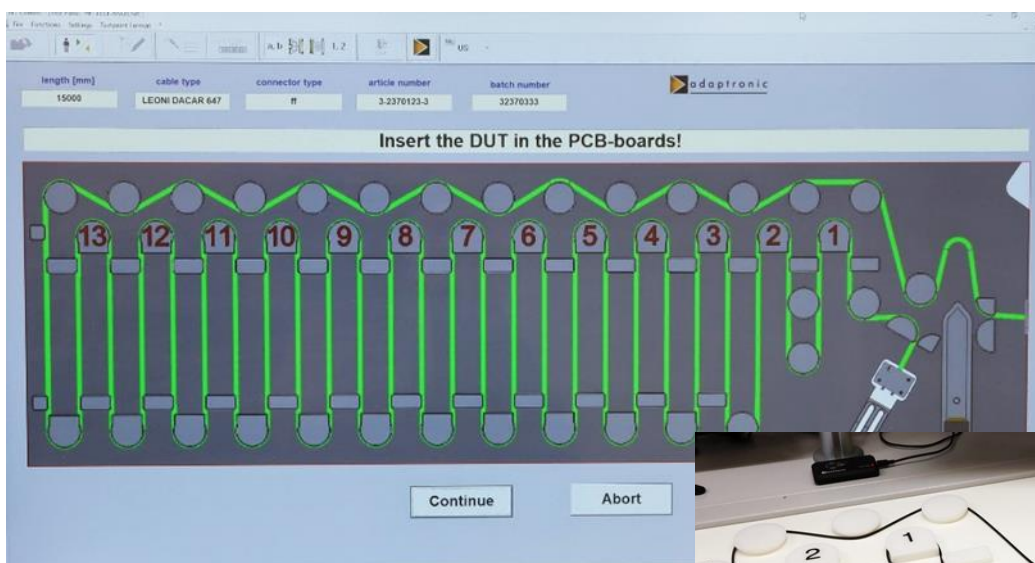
File Functions Settings Transport Language

a, b 1, 2 US

length [mm]
15000

cable type
LEONI DACAR 647

connector type
ff

article number
3-2370123-3

batch number
32370333

adaptronic

Insert the DUT in the PCB-boards!

13 12 11 10 9 8 7 6 5 4 3 2 1

Continue

Abort

2

1